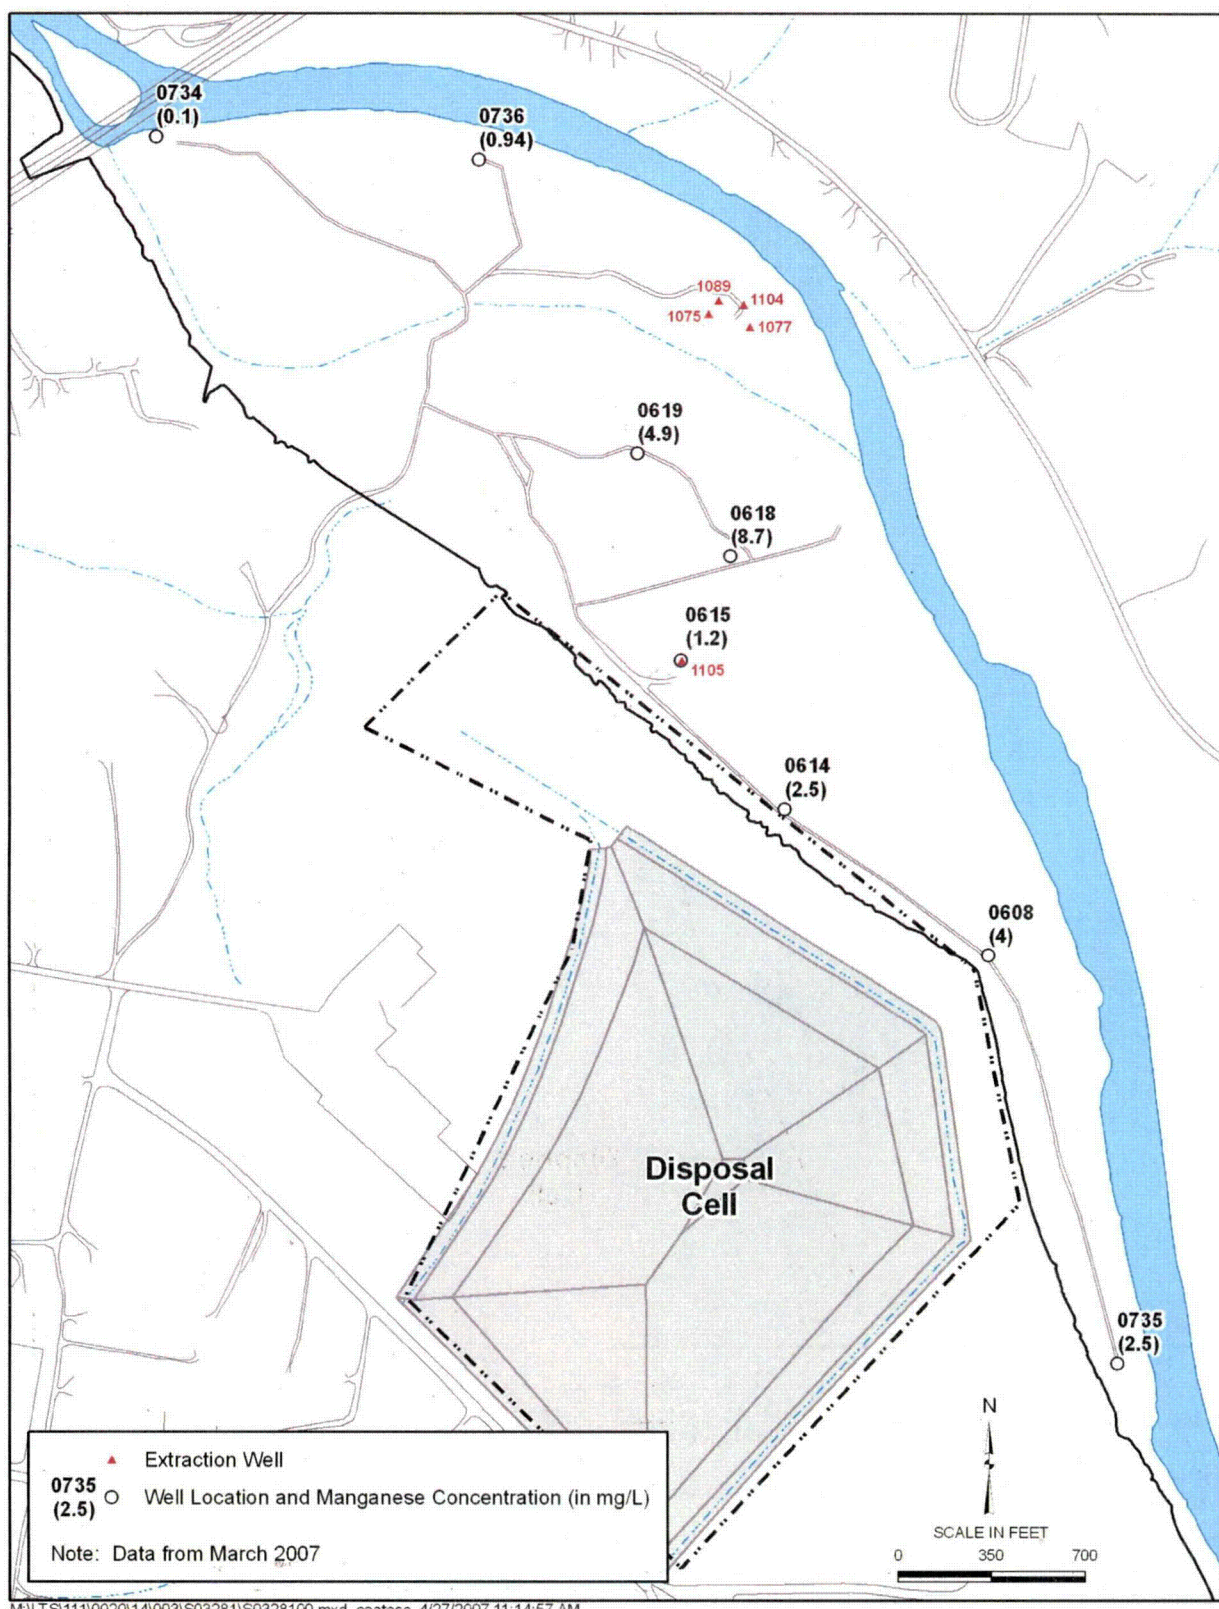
0734
(0.1)

0736
(0.94)

1089
1104
1075
1077

0619
(4.9)

0618
(8.7)

0615
(1.2)
1105

0614
(2.5)

0608
(4)

Disposal Cell

0735
(2.5)

N

SCALE IN FEET
0 350 700

Extraction Well

0735
(2.5)
Well Location and Manganese Concentration (in mg/L)

Note: Data from March 2007

M:\LTS\111\0020\14\003\S03281\S0328100.mxd coatesc 4/27/2007 11:14:57 AM